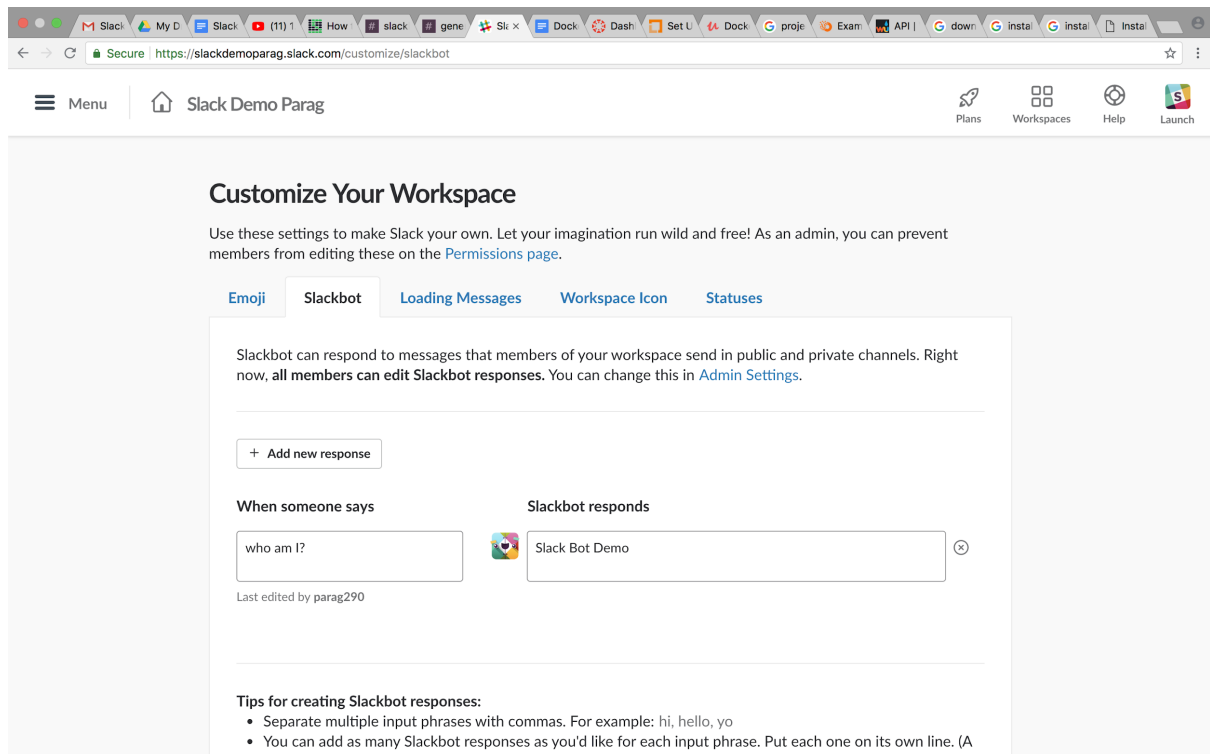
Slack My D Slack (11) 1 How slack gene Sla × Dock Dash Set U Dock proje Exam API | down instal instal Instal

Secure https://slackdemoparag.slack.com/customize/slackbot

Menu Slack Demo Parag

Plans Workspaces Help Launch

Customize Your Workspace

Use these settings to make Slack your own. Let your imagination run wild and free! As an admin, you can prevent members from editing these on the Permissions page.

Emoji Slackbot Loading Messages Workspace Icon Statuses

Slackbot can respond to messages that members of your workspace send in public and private channels. Right now, **all members can edit Slackbot responses.** You can change this in Admin Settings.

+ Add new response

When someone says

who am I?

Last edited by parag290

Slackbot responds

Slack Bot Demo

Tips for creating Slackbot responses:

• Separate multiple input phrases with commas. For example: hi, hello, yo
• You can add as many Slackbot responses as you'd like for each input phrase. Put each one on its own line. (A